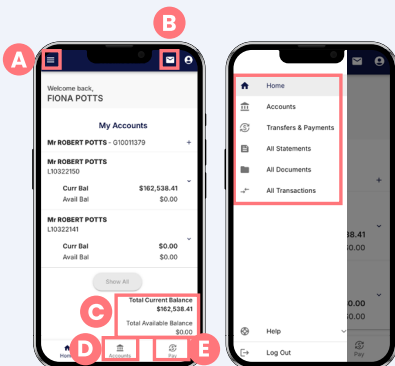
A

B

Welcome back,
FIONA POTTS

My Accounts

Mr ROBERT POTTS - G10011379 +

Mr ROBERT POTTS
L10322150

Curr Bal $162,538.41
Avail Bal $0.00

Mr ROBERT POTTS
L10322141

Curr Bal $0.00
Avail Bal $0.00

Show All

C

Total Current Balance
$162,538.41

Total Available Balance
$0.00

D

Home

Accounts

Pay

E

Home

Accounts

Transfers & Payments

All Statements

All Documents

All Transactions

Help

Log Out

+

.41
50.00

50.00
50.00

Pay